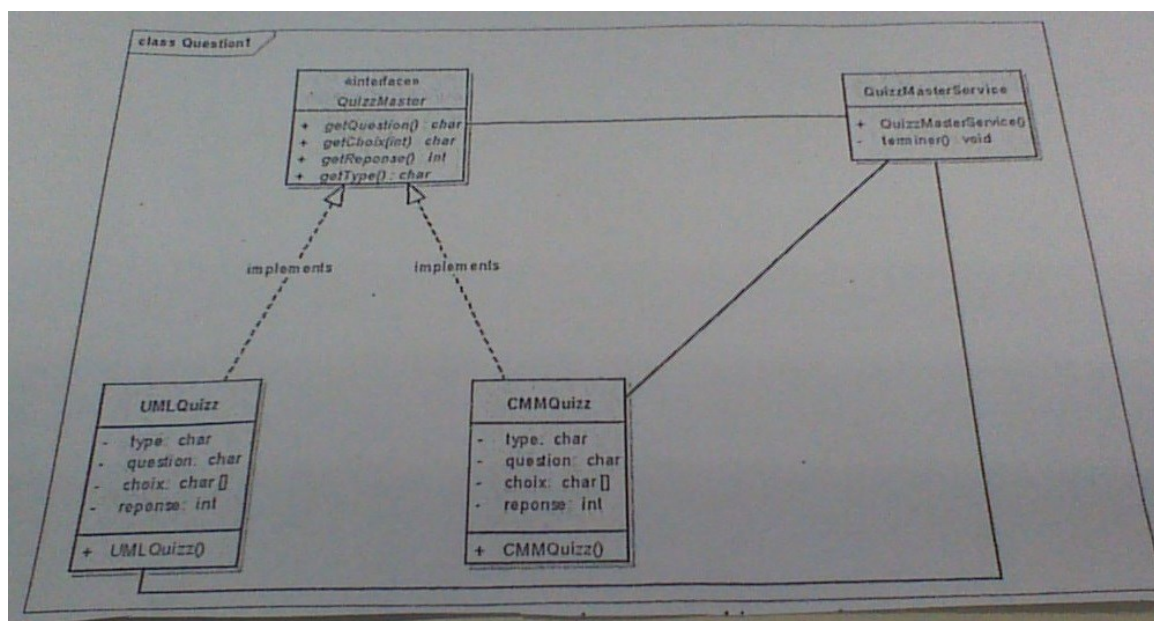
class Question1

«interface»
QuizzMaster

+ getQuestion() : char
+ getChoix(int) : char
+ getReponse() : int
+ getType() : char

QuizzMasterService

+ QuizzMasterService()
- terminer() : void

implements

implements

UMLQuizz

- type: char
- question: char
- choix: char []
- reponse: int

+ UMLQuizz()

CMMQuizz

- type: char
- question: char
- choix: char []
- reponse: int

+ CMMQuizz()